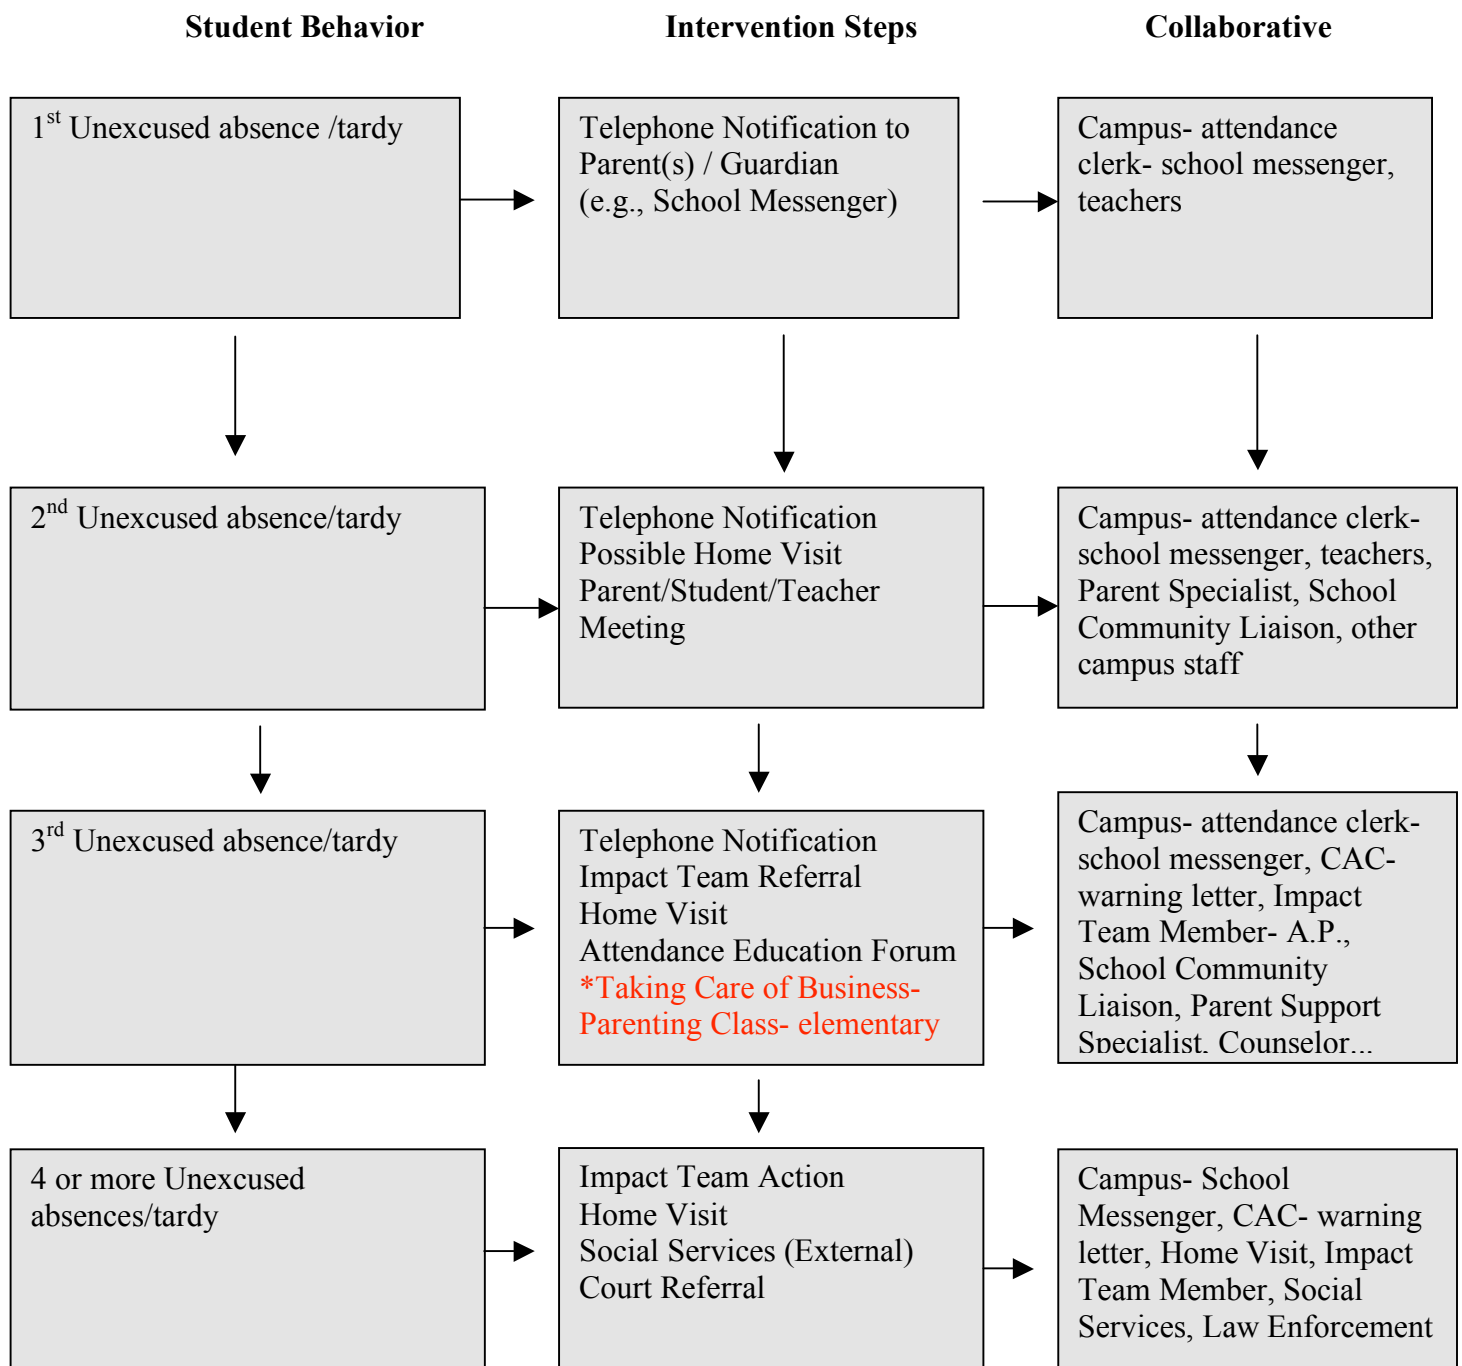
Student Behavior

Intervention Steps

Collaborative

$1^{st}$ Unexcused absence /tardy

Telephone Notification to Parent(s) / Guardian (e.g., School Messenger)

Campus- attendance clerk- school messenger, teachers

$2^{nd}$ Unexcused absence/tardy

Telephone Notification
Possible Home Visit
Parent/Student/Teacher Meeting

Campus- attendance clerk- school messenger, teachers, Parent Specialist, School Community Liaison, other campus staff

$3^{rd}$ Unexcused absence/tardy

Telephone Notification
Impact Team Referral
Home Visit
Attendance Education Forum
*Taking Care of Business- Parenting Class- elementary

Campus- attendance clerk- school messenger, CAC- warning letter, Impact Team Member- A.P., School Community Liaison, Parent Support Specialist, Counselor...

4 or more Unexcused absences/tardy

Impact Team Action
Home Visit
Social Services (External)
Court Referral

Campus- School Messenger, CAC- warning letter, Home Visit, Impact Team Member, Social Services, Law Enforcement